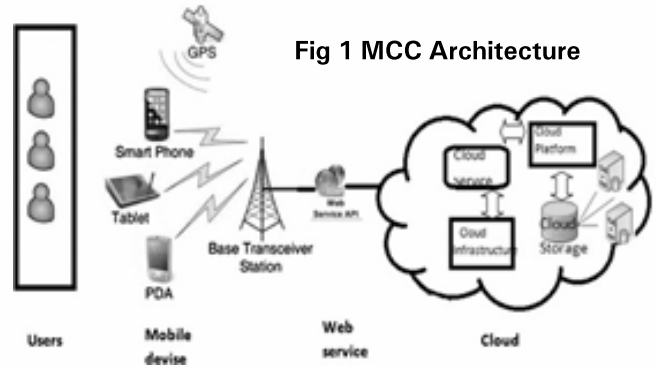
Fig 1 MCC Architecture

GPS

Smart Phone

Tablet

PDA

Base Transceiver Station

Web Service API

Cloud Service

Cloud Platform

Cloud Infrastructure

Cloud Storage

Users

Mobile devise

Web service

Cloud